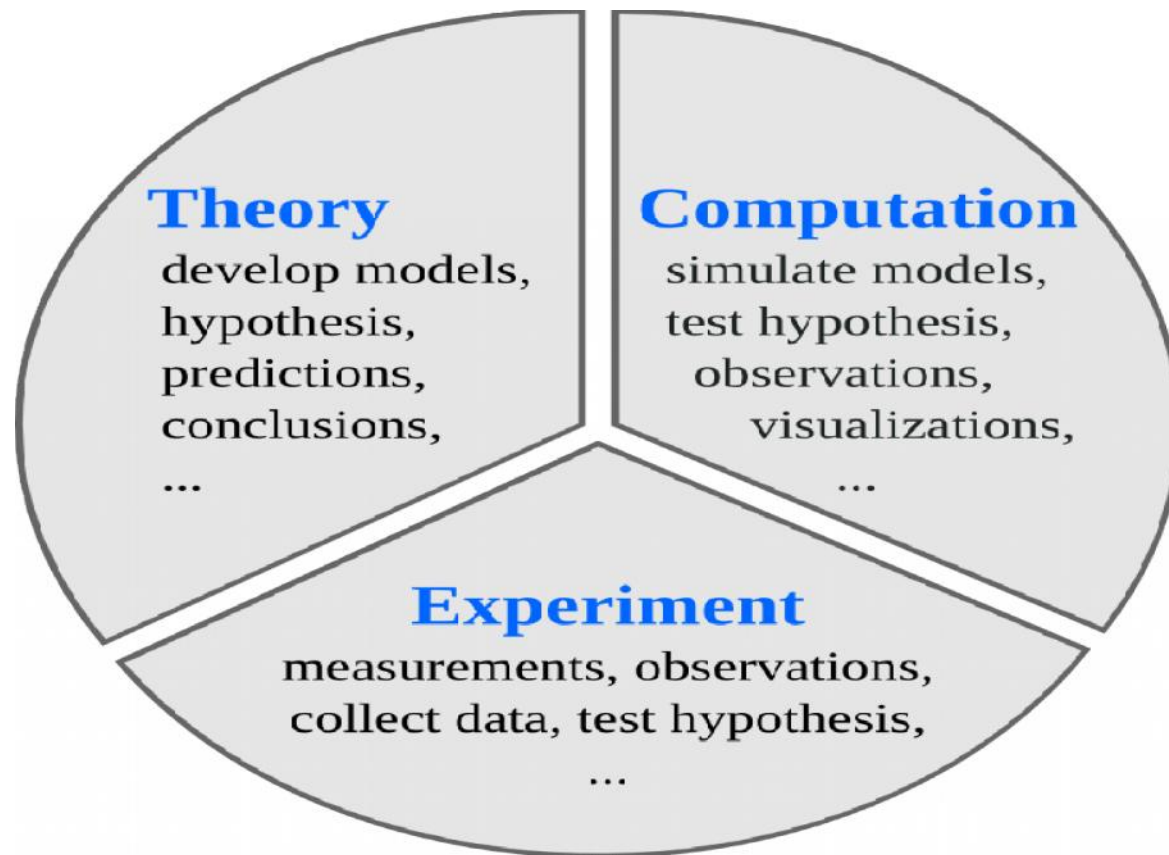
Theory
develop models,
hypothesis,
predictions,
conclusions,
...

Computation
simulate models,
test hypothesis,
observations,
visualizations,
...

Experiment
measurements, observations,
collect data, test hypothesis,
...